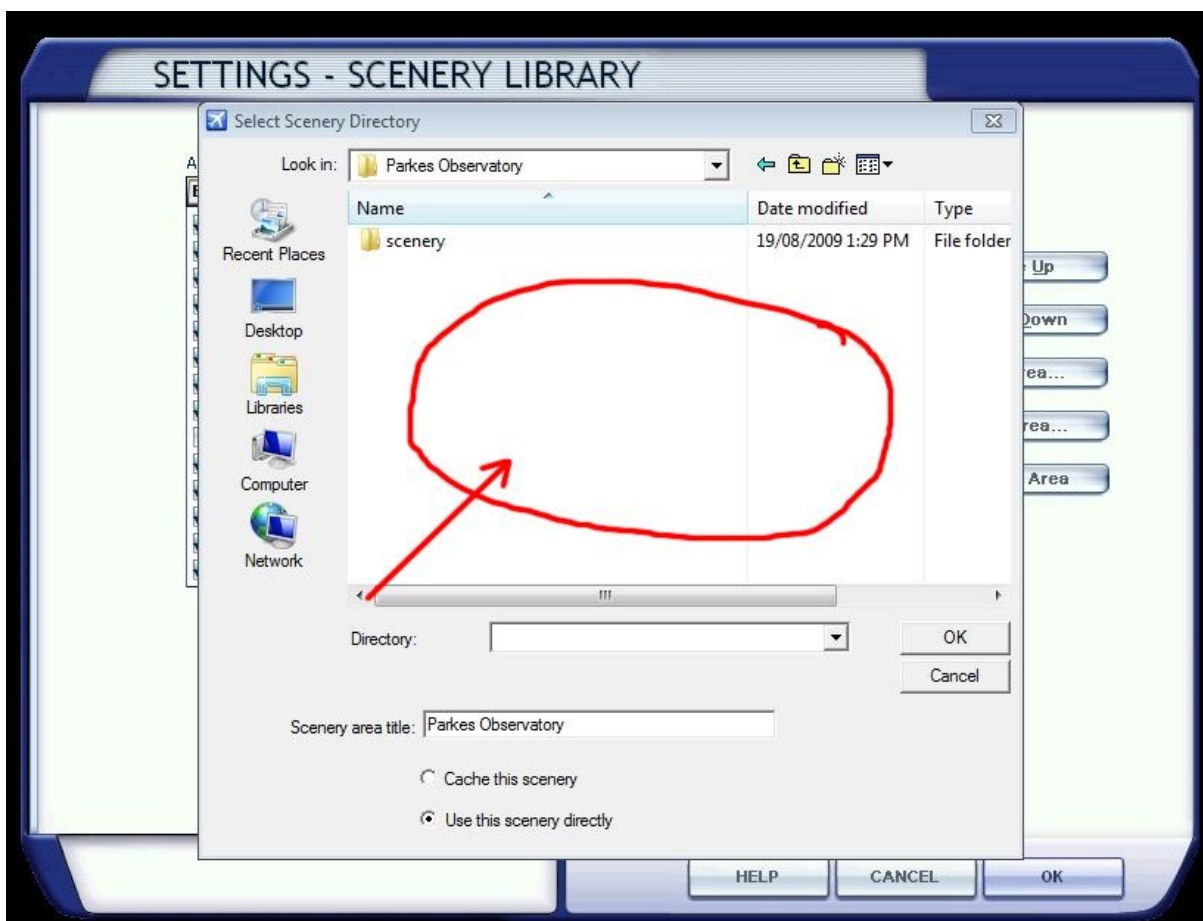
SETTINGS - SCENERY LIBRARY

Select Scenery Directory

Look in: Parkes Observatory

Recent Places
Desktop
Libraries
Computer
Network

| Name | Date modified | Type |
|---|---|---|
| scenery | 19/08/2009 1:29 PM | File folder |

Directory:

OK
Cancel

Scenery area title: Parkes Observatory

Cache this scenery
Use this scenery directly

A
E

Up
Down
rea...
rea...
Area

HELP
CANCEL
OK